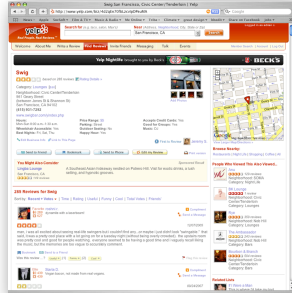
Swig San Francisco, Civic Center/Tenderloin | Yelp

yelp

Welcome | About Me | Write a Review | Find Reviews | Invite Friends | Messaging | Talk | Events

Yelp Nightlife brought to you by BECK'S

Swig

Category: Lounges

Neighborhood: Civic Center/Tenderloin

561 Geary St
San Francisco, CA 94102

www.swigbar.com

Send to Friend | Bookmark | Write a Review

You Might Also Consider

286 Reviews for Swig

BECK'S

People Who Viewed This Also Viewed...

Recent Lists